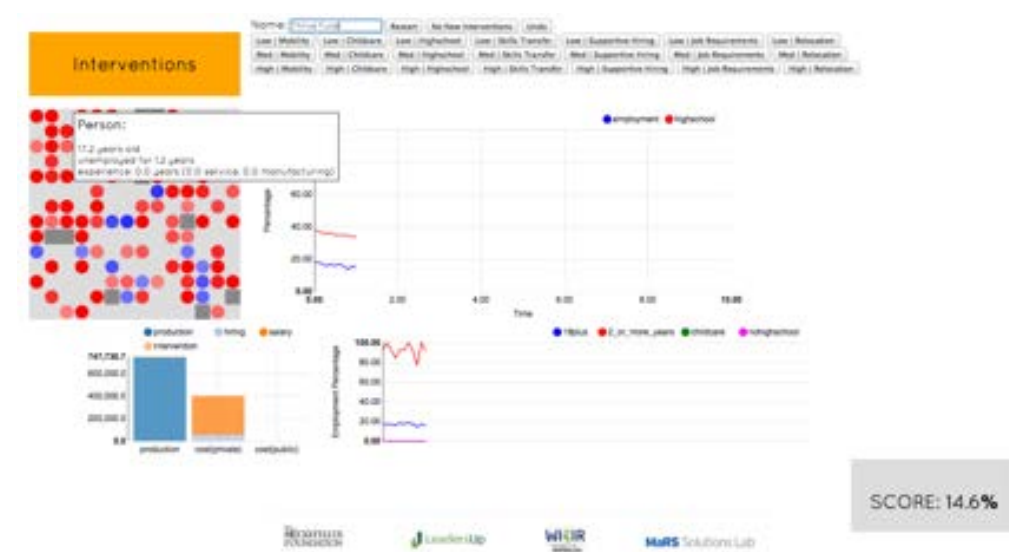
Interventions

Name: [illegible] Restart No New Interventions Undo

Low | Mobility Low | Childcare Low | Highschool Low | Skills Transfer Low | Supportive Hiring Low | Job Requirements Low | Relocation

Med | Mobility Med | Childcare Med | Highschool Med | Skills Transfer Med | Supportive Hiring Med | Job Requirements Med | Relocation

High | Mobility High | Childcare High | Highschool High | Skills Transfer High | Supportive Hiring High | Job Requirements High | Relocation

Person:

17.2 years old
unemployed for 1.2 years
experience: 0.0 years (0.0 service, 0.0 manufacturing)

employment highschool

Percentage

60.00
40.00
20.00
0.00

0.00 2.00 4.00 6.00 8.00 10.00

Time

production hiring salary intervention

741,730.7
600,000.0
400,000.0
200,000.0
0.0

production cost(private) cost(public)

18plus 2_or_more_years childcare nohighschool

Employment Percentage

100.00
80.00
60.00
40.00
20.00
0.00

SCORE: 14.6%

ROCKEFELLER FOUNDATION LeadersUp WAIR MaRS Solutions Lab